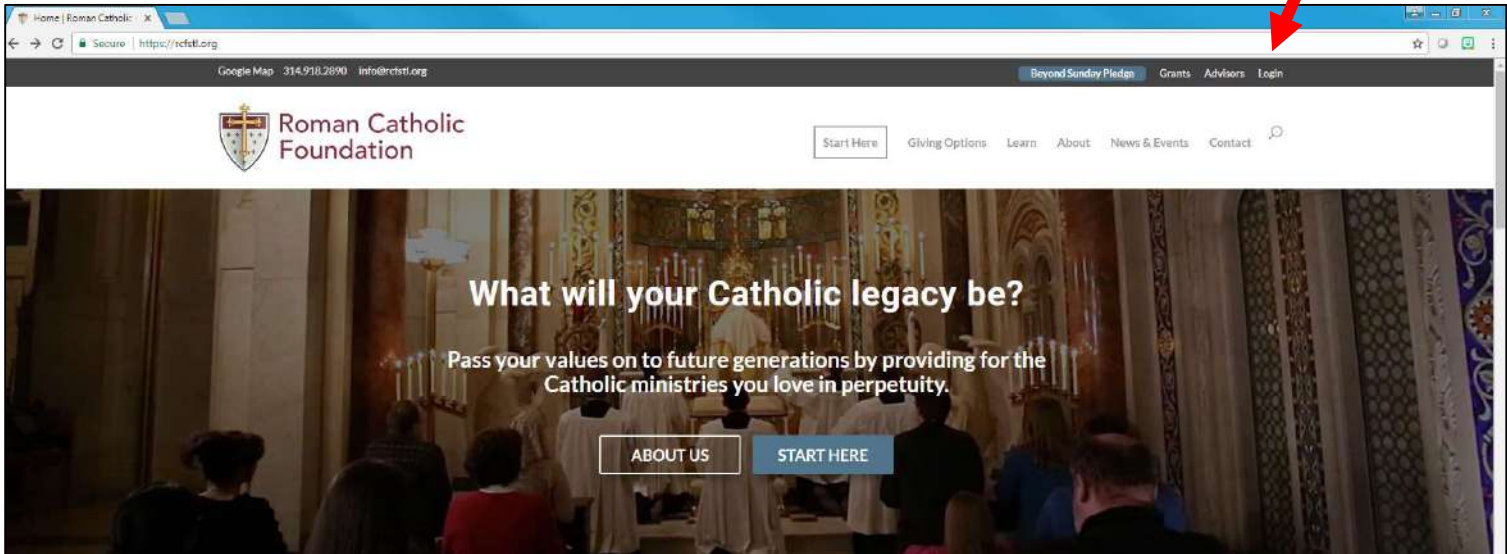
Home | Roman Catholic ×

Secure | https://rcfstl.org

Google Map 314.918.2890 info@rcfstl.org

Beyond Sunday Pledge Grants Advisors Login

Roman Catholic Foundation

Start Here Giving Options Learn About News & Events Contact

What will your Catholic legacy be?

Pass your values on to future generations by providing for the Catholic ministries you love in perpetuity.

ABOUT US START HERE